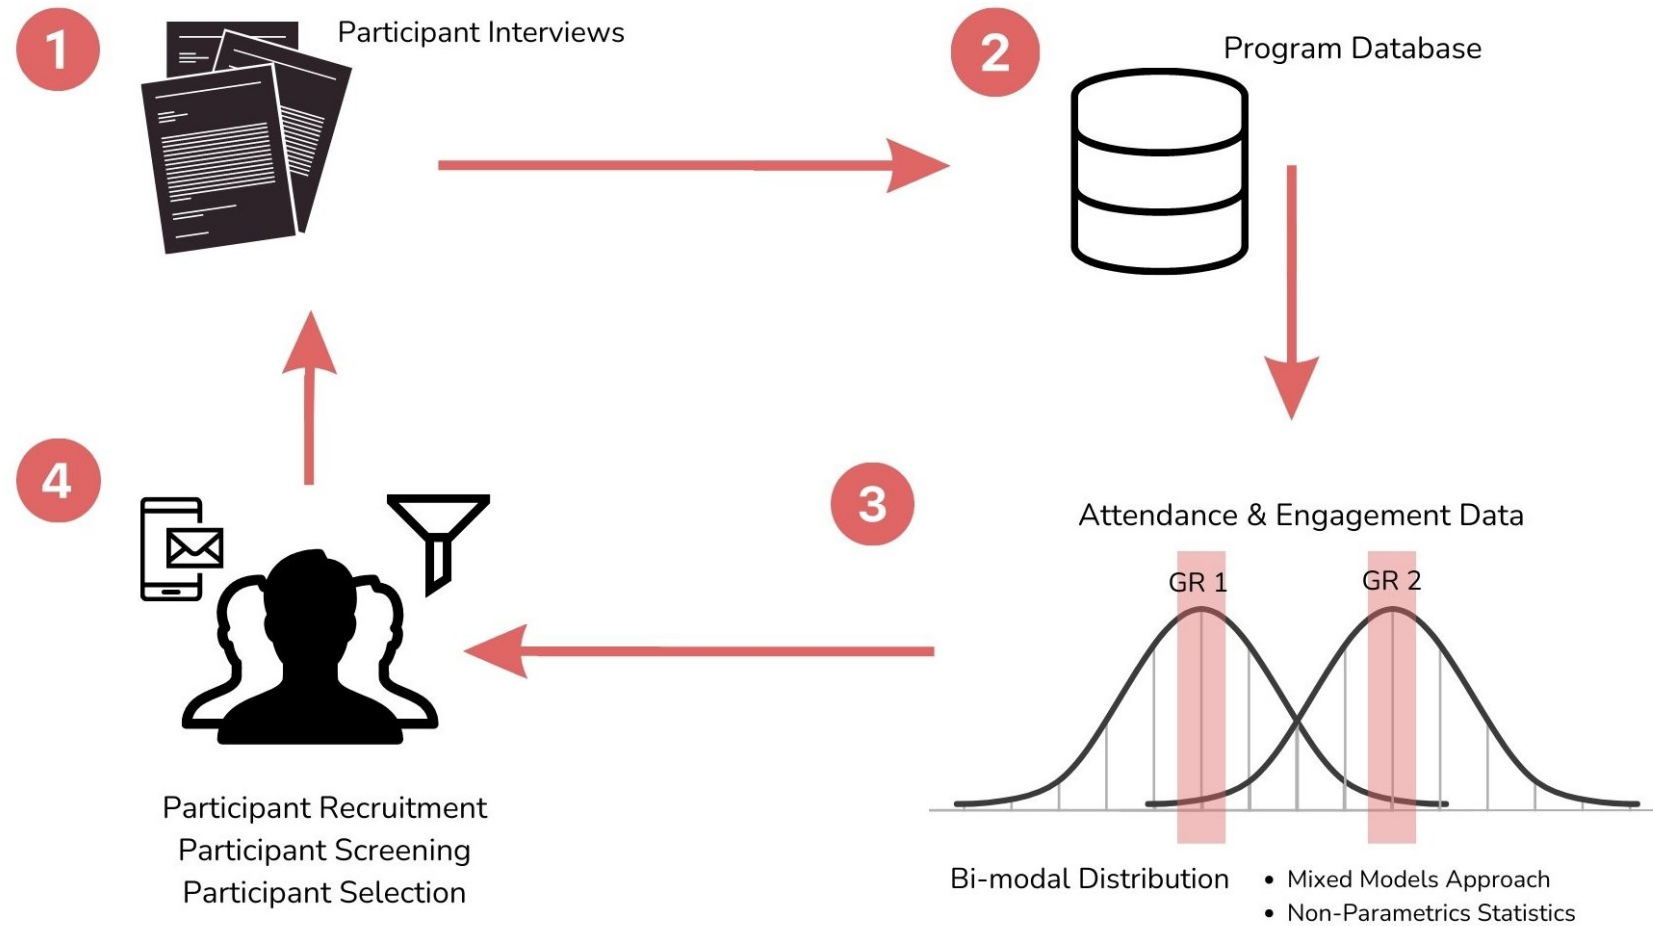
1

Participant Interviews

2

Program Database

3

Attendance & Engagement Data

GR 1

GR 2

Bi-modal Distribution

• Mixed Models Approach
• Non-Parametrics Statistics

4

Participant Recruitment
Participant Screening
Participant Selection